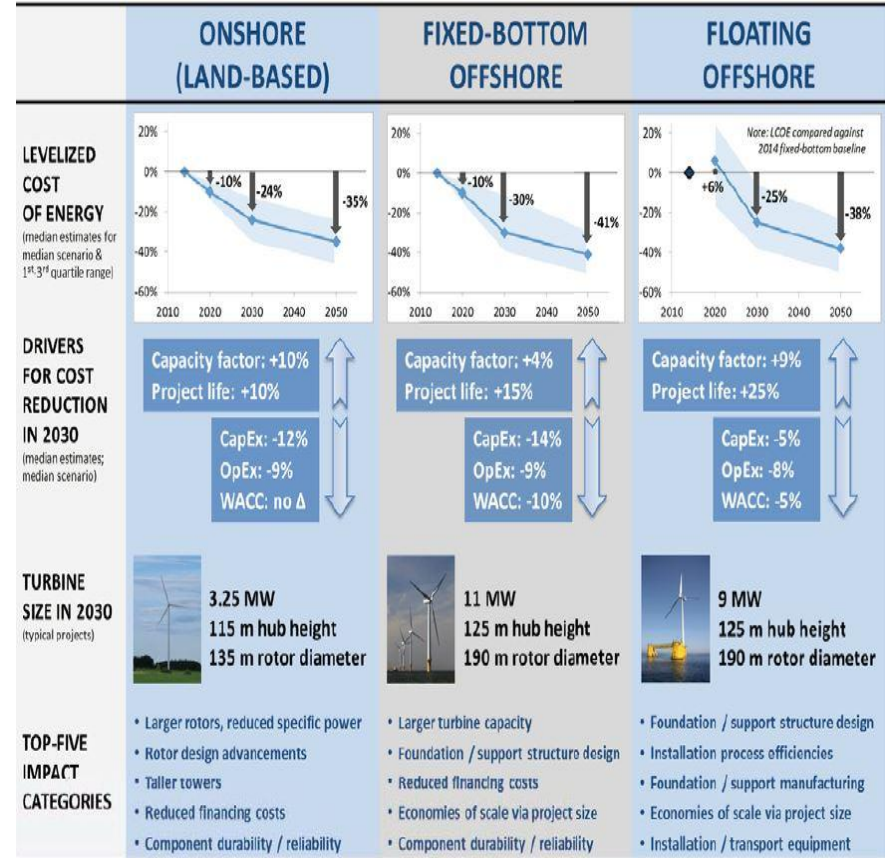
ONSHORE (LAND-BASED)

FIXED-BOTTOM OFFSHORE

FLOATING OFFSHORE

LEVELIZED COST OF ENERGY
(median estimates for median scenario & 1st, 3rd quartile range)

20%
0%
-20%
-40%
-60%
2010 2020 2030 2040 2050
-10%
-24%
-35%

20%
0%
-20%
-40%
-60%
2010 2020 2030 2040 2050
-10%
-30%
-41%

Note: LCOE compared against 2014 fixed-bottom baseline
20%
0%
-20%
-40%
-60%
2010 2020 2030 2040 2050
+6%
-25%
-38%

DRIVERS FOR COST REDUCTION IN 2030
(median estimates; median scenario)

Capacity factor: +10%
Project life: +10%
CapEx: -12%
OpEx: -9%
WACC: no Δ

Capacity factor: +4%
Project life: +15%
CapEx: -14%
OpEx: -9%
WACC: -10%

Capacity factor: +9%
Project life: +25%
CapEx: -5%
OpEx: -8%
WACC: -5%

TURBINE SIZE IN 2030
(typical projects)

3.25 MW
115 m hub height
135 m rotor diameter

11 MW
125 m hub height
190 m rotor diameter

9 MW
125 m hub height
190 m rotor diameter

TOP-FIVE IMPACT CATEGORIES

• Larger rotors, reduced specific power
• Rotor design advancements
• Taller towers
• Reduced financing costs
• Component durability / reliability

• Larger turbine capacity
• Foundation / support structure design
• Reduced financing costs
• Economies of scale via project size
• Component durability / reliability

• Foundation / support structure design
• Installation process efficiencies
• Foundation / support manufacturing
• Economies of scale via project size
• Installation / transport equipment